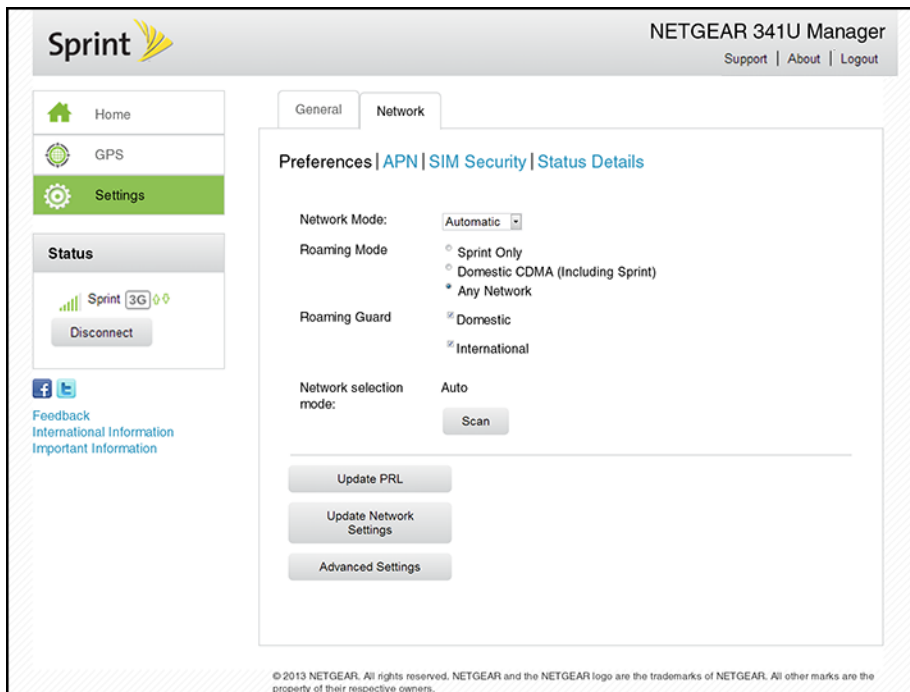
Sprint

NETGEAR 341U Manager

Support | About | Logout

Home

GPS

Settings

Status

Sprint 3G

Disconnect

Feedback
International Information
Important Information

General

Network

Preferences | APN | SIM Security | Status Details

Network Mode: Automatic

Roaming Mode
Sprint Only
Domestic CDMA (Including Sprint)
Any Network

Roaming Guard
Domestic
International

Network selection mode: Auto

Scan

Update PRL

Update Network Settings

Advanced Settings

© 2013 NETGEAR. All rights reserved. NETGEAR and the NETGEAR logo are the trademarks of NETGEAR. All other marks are the property of their respective owners.